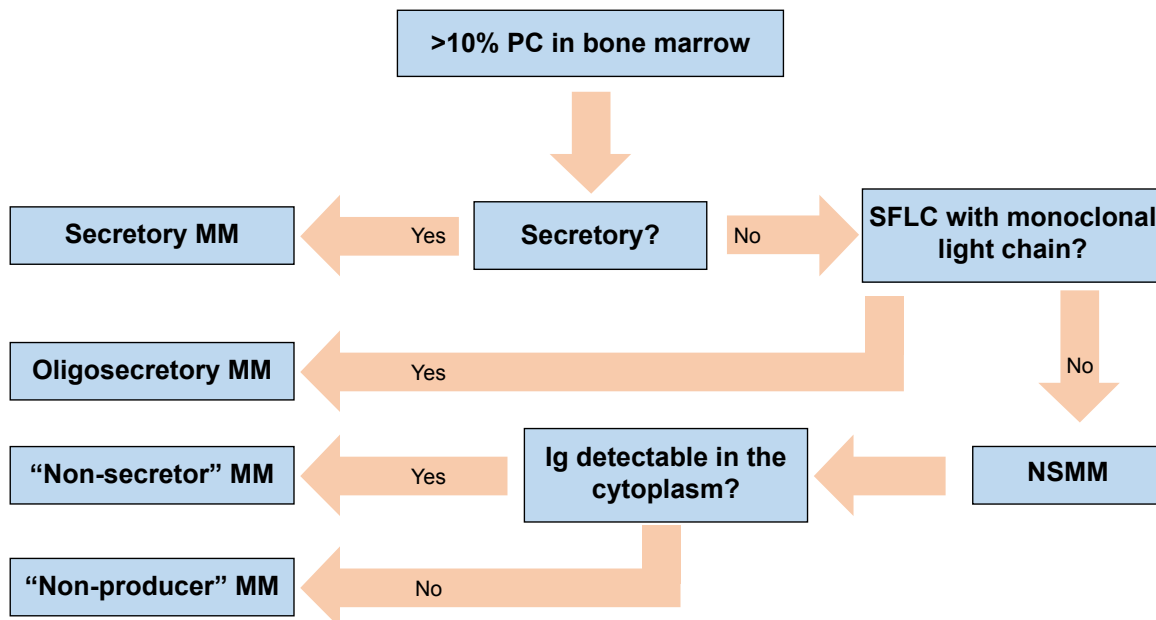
>10% PC in bone marrow

Secretory MM

Yes

Secretory?

No

SFLC with monoclonal light chain?

Oligosecretory MM

Yes

No

“Non-secretor” MM

Yes

Ig detectable in the cytoplasm?

NSMM

“Non-producer” MM

No